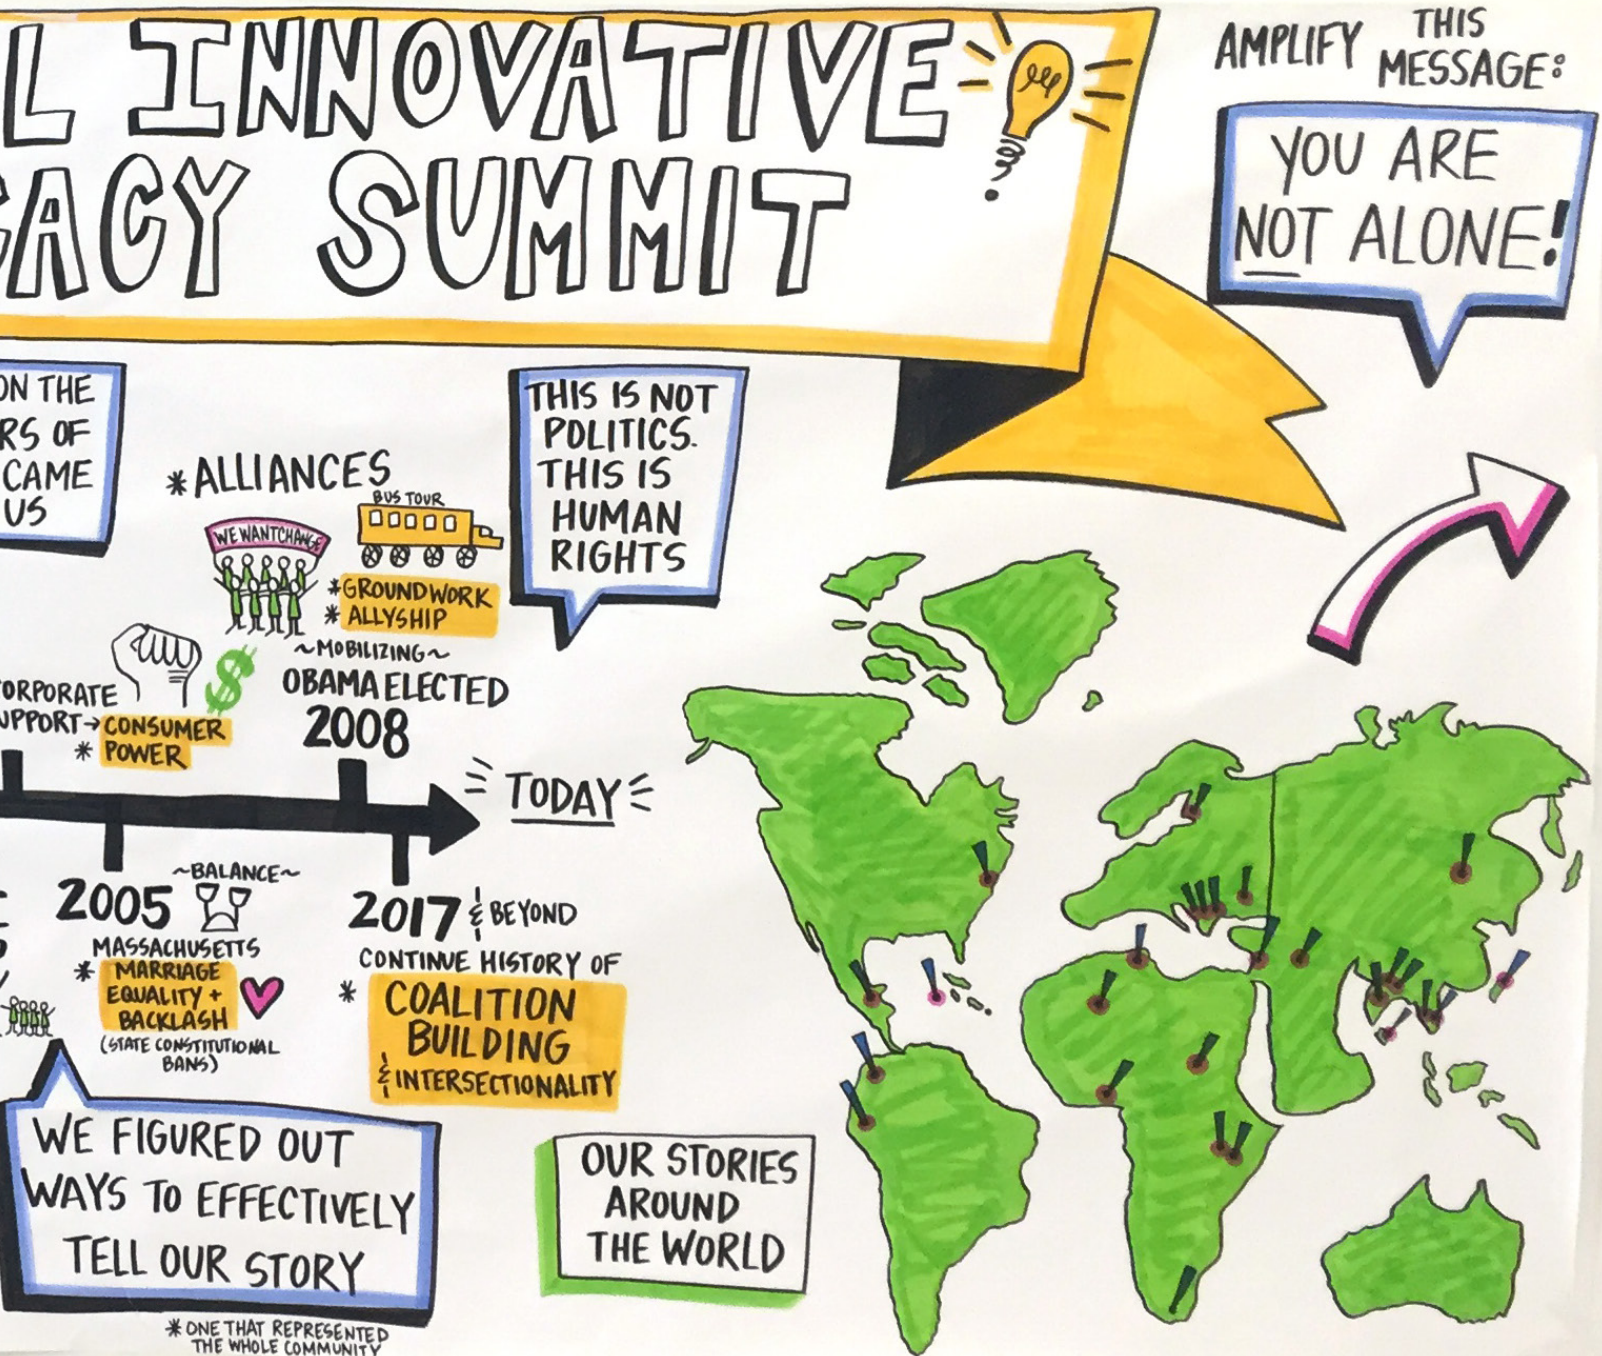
L INNOVATIVE
CACY SUMMIT

AMPLIFY THIS MESSAGE:

YOU ARE NOT ALONE!

ON THE
RS OF
CAME
US

* ALLIANCES
WE WANT CHANGE
BUS TOUR
* GROUNDWORK
* ALLYSHIP

THIS IS NOT POLITICS. THIS IS HUMAN RIGHTS

~MOBILIZING~
OBAMA ELECTED
2008

ORPORATE
UPPORT → CONSUMER
* POWER

TODAY

~BALANCE~
2005
MASSACHUSETTS
* MARRIAGE EQUALITY + BACKLASH
(STATE CONSTITUTIONAL BANS)

2017 & BEYOND
CONTINUE HISTORY OF
* COALITION BUILDING & INTERSECTIONALITY

WE FIGURED OUT WAYS TO EFFECTIVELY TELL OUR STORY

* ONE THAT REPRESENTED THE WHOLE COMMUNITY

OUR STORIES AROUND THE WORLD